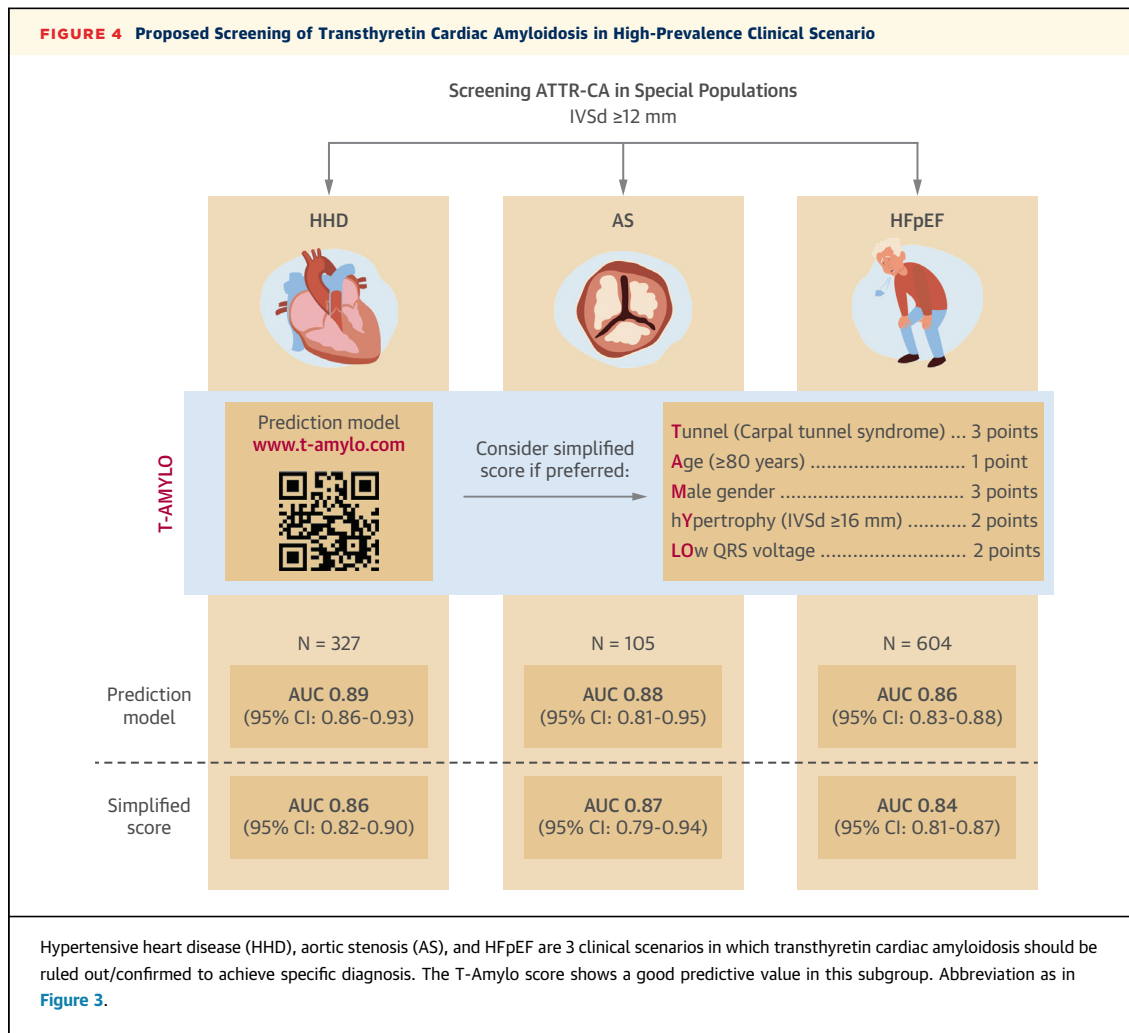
FIGURE 4 Proposed Screening of Transthyretin Cardiac Amyloidosis in High-Prevalence Clinical Scenario

Screening ATTR-CA in Special Populations
IVSd ≥12 mm

HHD

AS

HFpEF

T-AMYLO

Prediction model
www.t-amylo.com

Consider simplified score if preferred:

Tunnel (Carpal tunnel syndrome) ... 3 points
Age (≥80 years) .......................... 1 point
Male gender ................................ 3 points
hYpertrophy (IVSd ≥16 mm) ........... 2 points
LOw QRS voltage .......................... 2 points

N = 327

N = 105

N = 604

Prediction model

AUC 0.89
(95% CI: 0.86-0.93)

AUC 0.88
(95% CI: 0.81-0.95)

AUC 0.86
(95% CI: 0.83-0.88)

Simplified score

AUC 0.86
(95% CI: 0.82-0.90)

AUC 0.87
(95% CI: 0.79-0.94)

AUC 0.84
(95% CI: 0.81-0.87)

Hypertensive heart disease (HHD), aortic stenosis (AS), and HFpEF are 3 clinical scenarios in which transthyretin cardiac amyloidosis should be ruled out/confirmed to achieve specific diagnosis. The T-Amylo score shows a good predictive value in this subgroup. Abbreviation as in Figure 3.